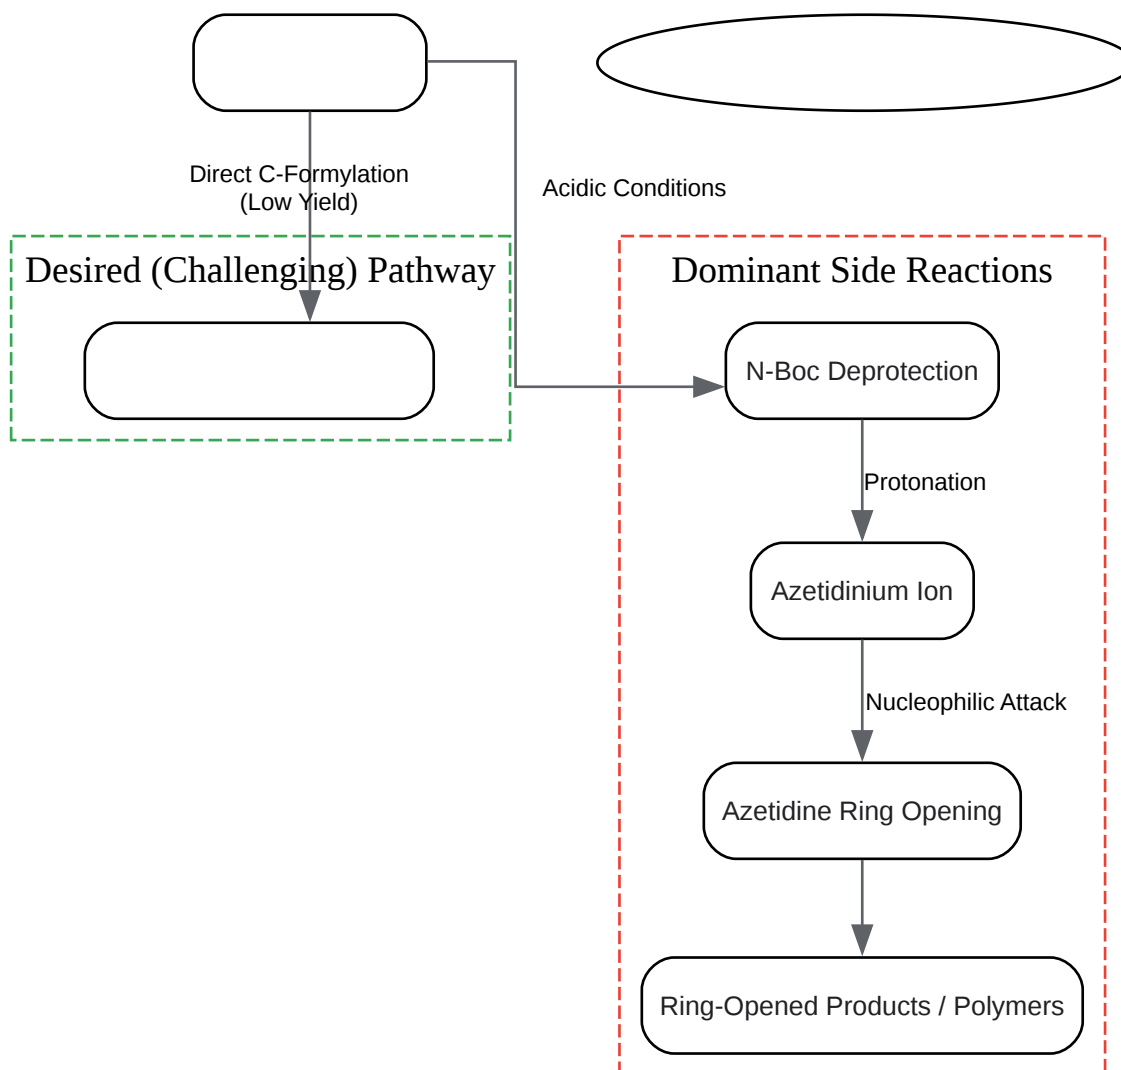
Direct C-Formylation
(Low Yield)

Acidic Conditions

Desired (Challenging) Pathway

Dominant Side Reactions

N-Boc Deprotection

Protonation

Azetidinium Ion

Nucleophilic Attack

Azetidine Ring Opening

Ring-Opened Products / Polymers